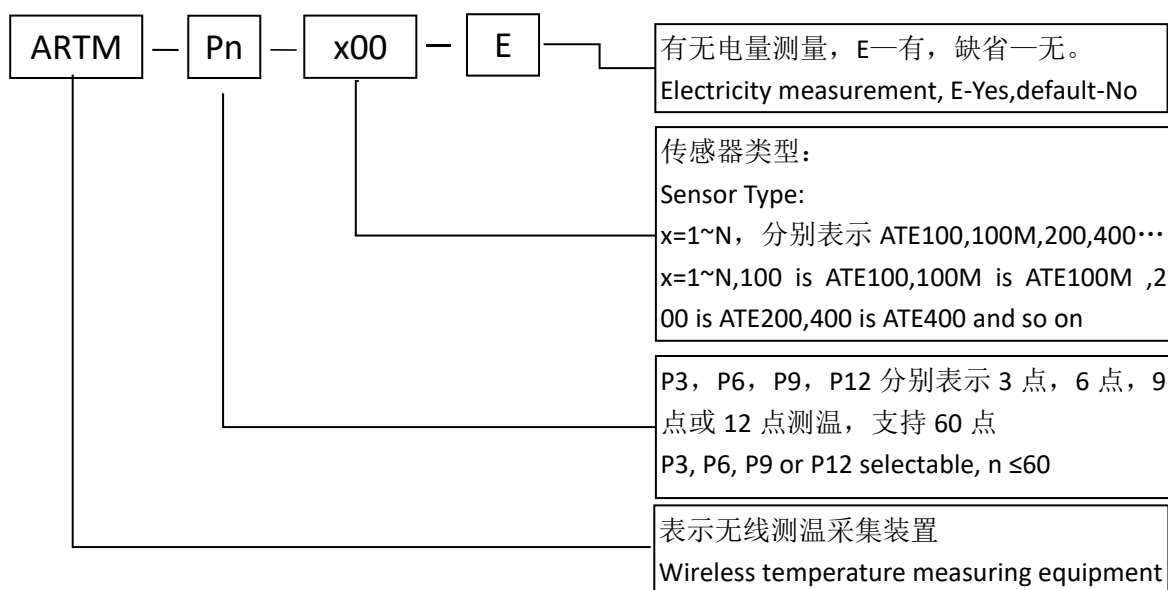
ARTM — Pn — x00 — E

有无电量测量，E—有，缺省—无。
Electricity measurement, E-Yes,default-No

传感器类型：
Sensor Type:
x=1~N，分别表示 ATE100,100M,200,400…
x=1~N,100 is ATE100,100M is ATE100M ,200 is ATE200,400 is ATE400 and so on

P3，P6，P9，P12 分别表示 3 点，6 点，9 点或 12 点测温，支持 60 点
P3, P6, P9 or P12 selectable, n ≤60

表示无线测温采集装置
Wireless temperature measuring equipment